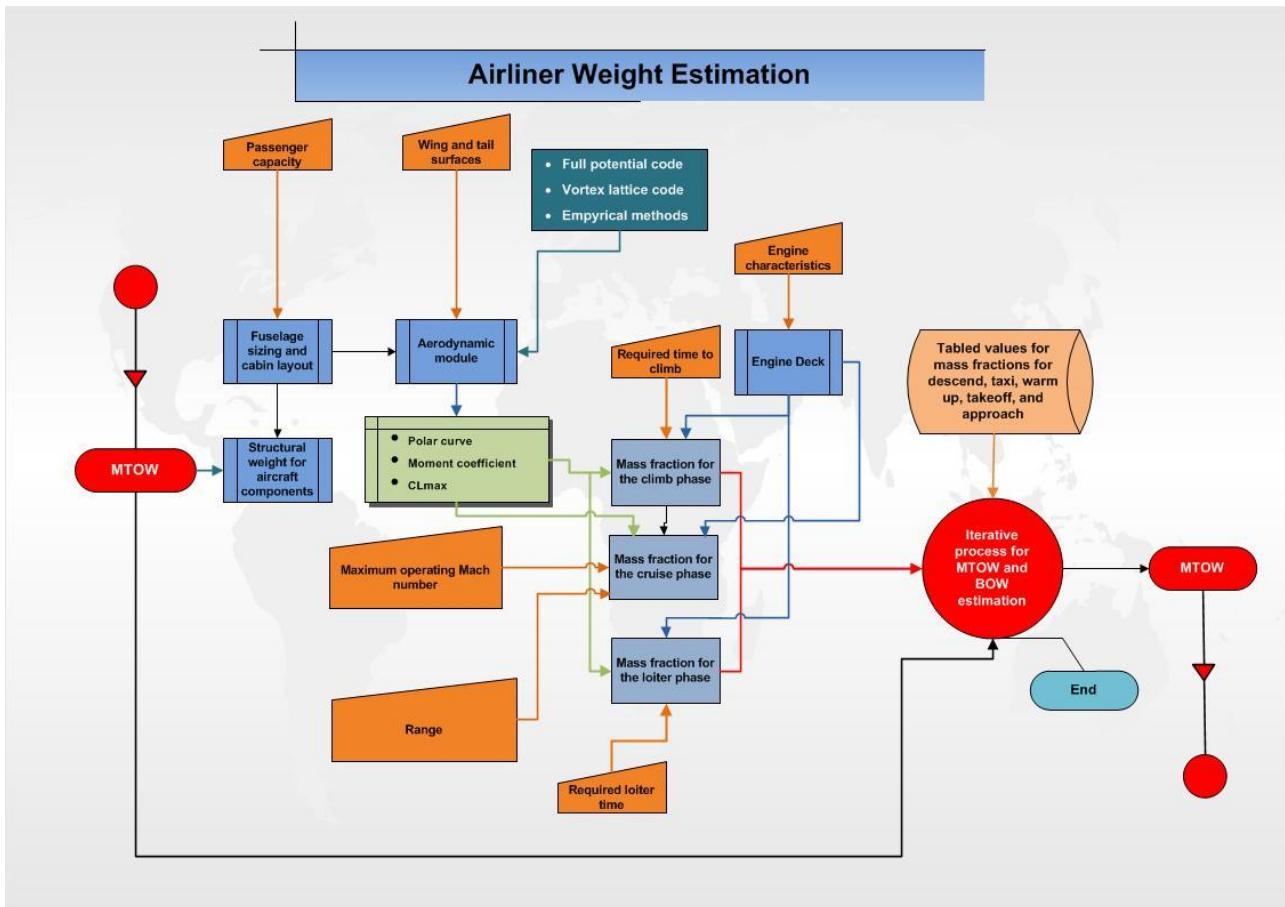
Airliner Weight Estimation

Passenger capacity

Wing and tail surfaces

- Full potential code
- Vortex lattice code
- Empyrical methods

Engine characteristics

Fuselage sizing and cabin layout

Aerodynamic module

Required time to climb

Engine Deck

Tabled values for mass fractions for descend, taxi, warm up, takeoff, and approach

MTOW

Structural weight for aircraft components

- Polar curve
- Moment coefficient
- CLmax

Mass fraction for the climb phase

Maximum operating Mach number

Mass fraction for the cruise phase

Iterative process for MTOW and BOW estimation

MTOW

Mass fraction for the loiter phase

End

Range

Required loiter time